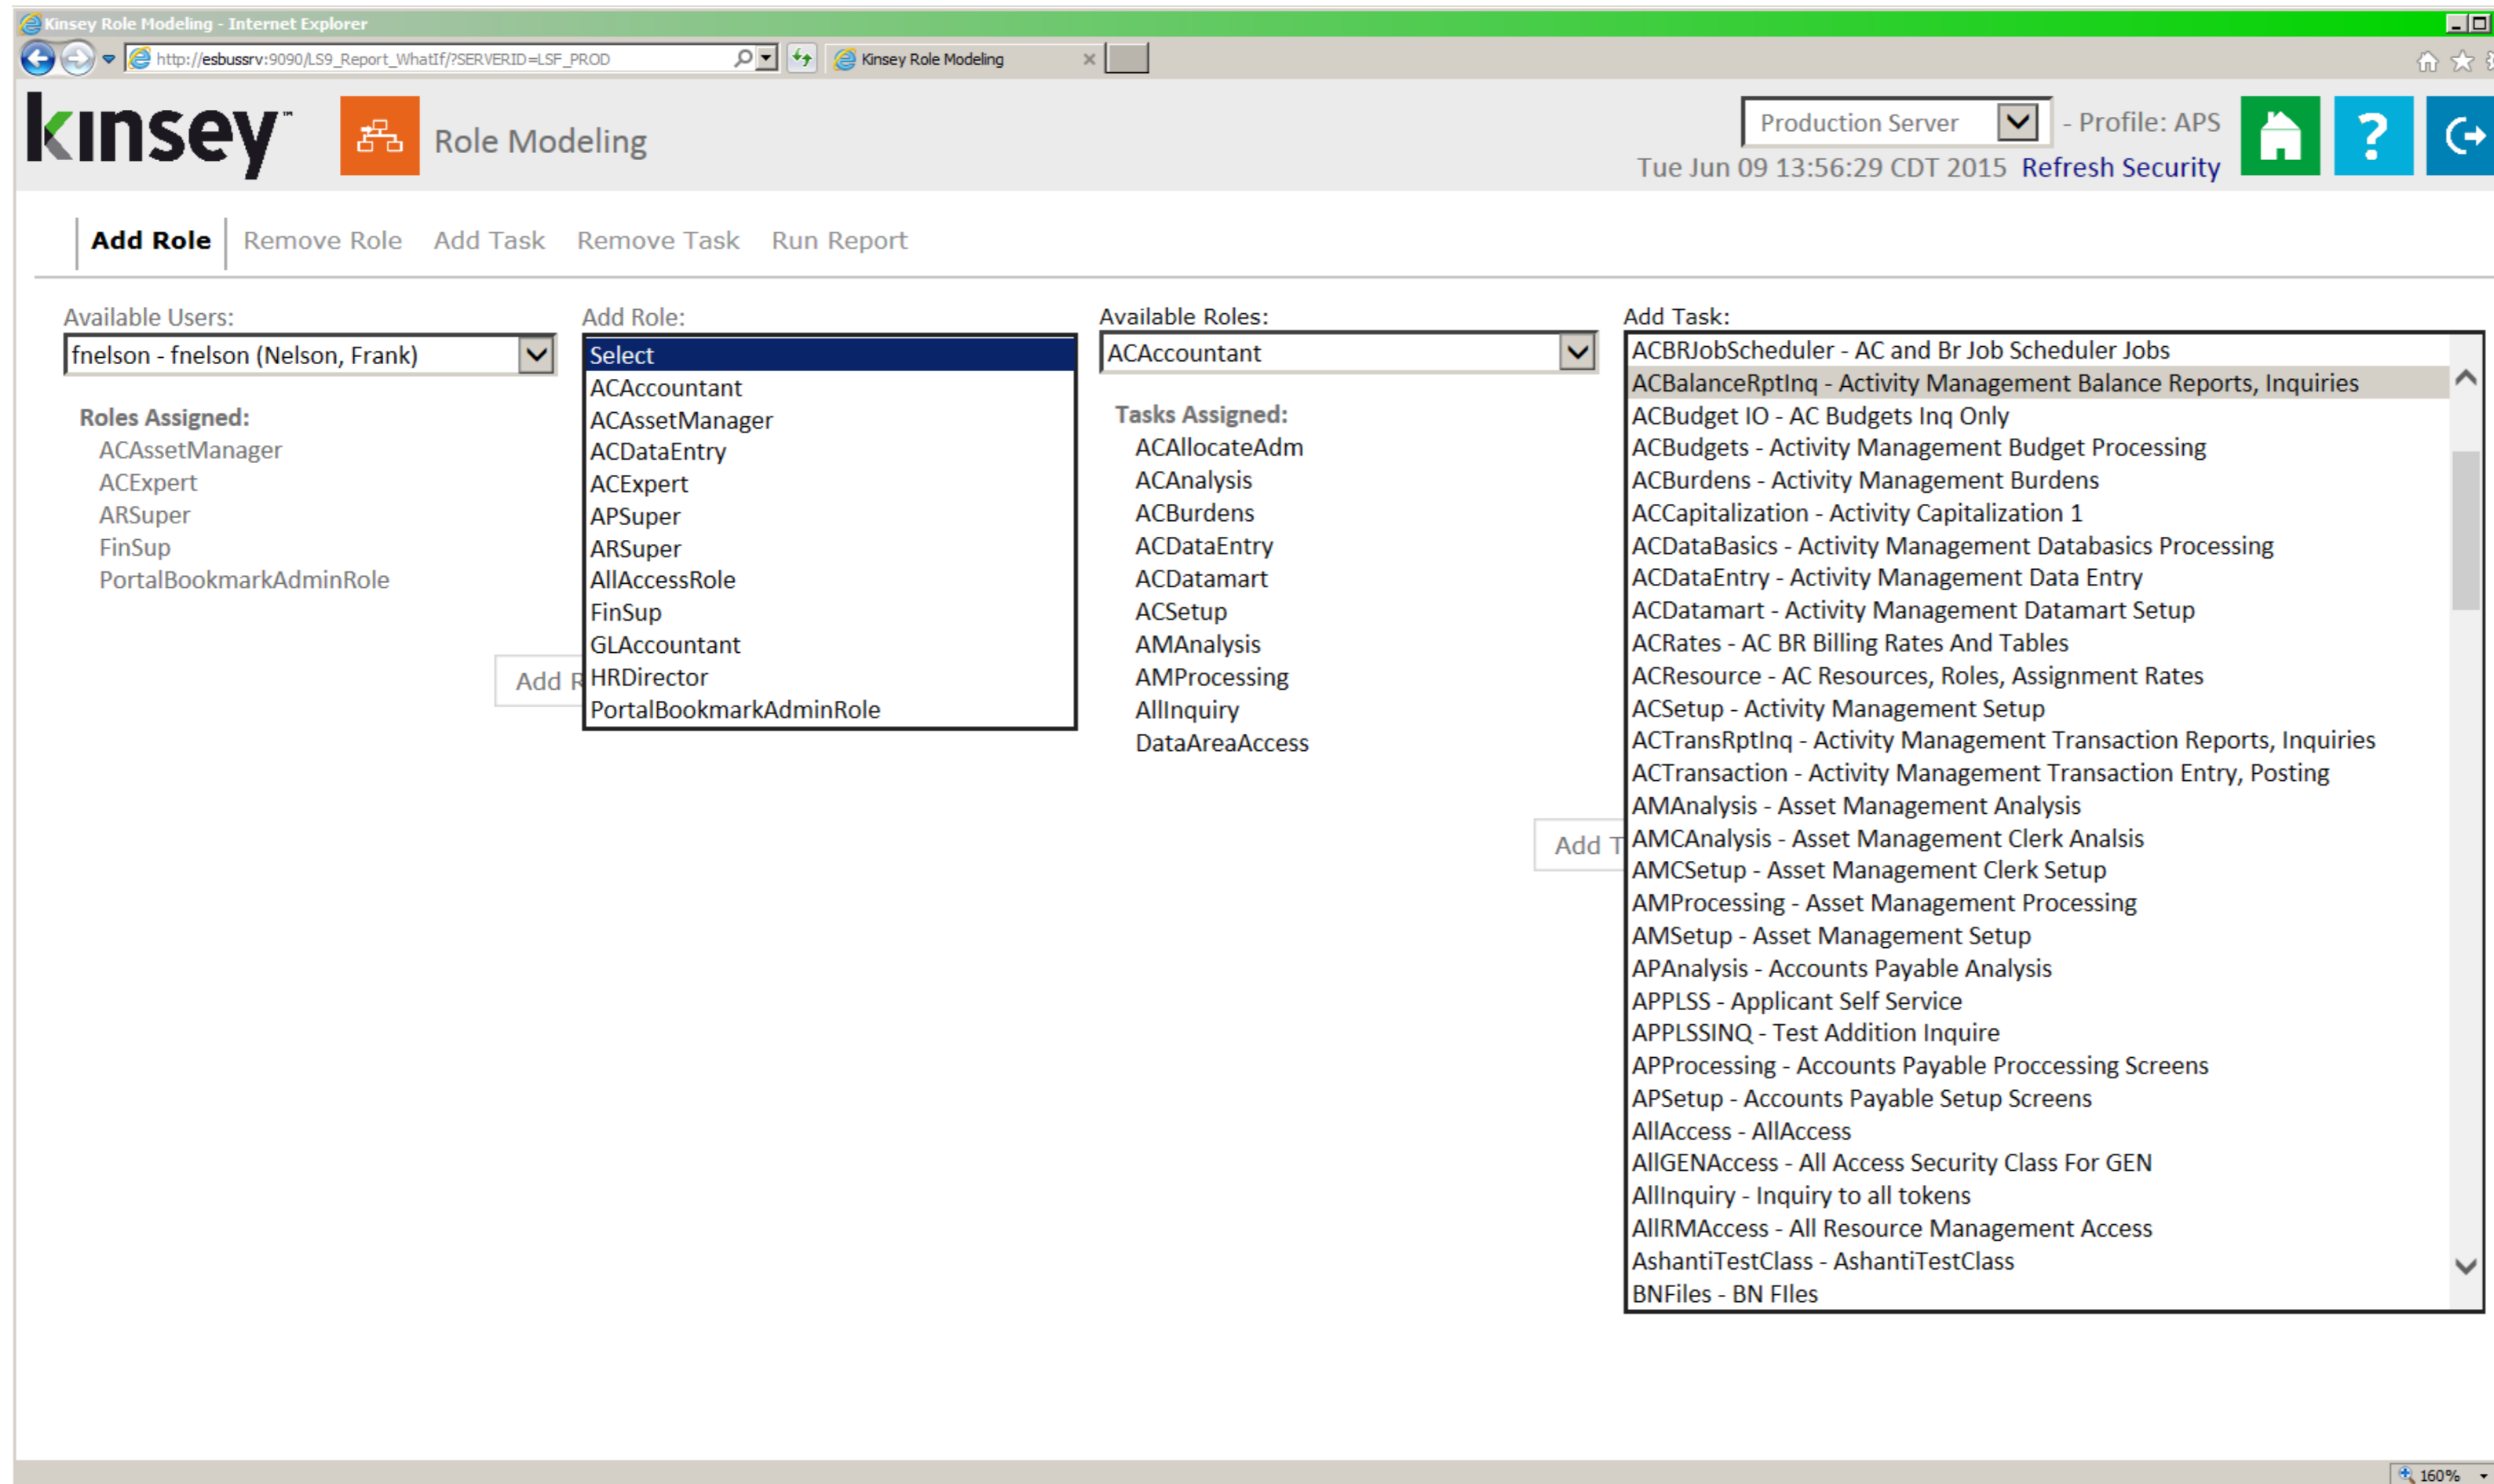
Kinsey Role Modeling - Internet Explorer

http://esbussrv:9090/LS9_Report_WhatIf/?SERVERID=LSF_PROD

Kinsey Role Modeling

kinsey

Role Modeling

Production Server - Profile: APS

Tue Jun 09 13:56:29 CDT 2015 Refresh Security

Add Role Remove Role Add Task Remove Task Run Report

Available Users:

fnelson - fnelson (Nelson, Frank)

Roles Assigned:

ACAssetManager
ACExpert
ARSuper
FinSup
PortalBookmarkAdminRole

Add R

Add Role:

Select
ACAccountant
ACAssetManager
ACDataEntry
ACExpert
APSuper
ARSuper
AllAccessRole
FinSup
GLAccountant
HRDirector
PortalBookmarkAdminRole

Available Roles:

ACAccountant

Tasks Assigned:

ACAllocateAdm
ACAnalysis
ACBurdens
ACDataEntry
ACDatamart
ACSetup
AMAnalysis
AMProcessing
AllInquiry
DataAreaAccess

Add T

Add Task:

ACBRJobScheduler - AC and Br Job Scheduler Jobs
ACBalanceRptInq - Activity Management Balance Reports, Inquiries
ACBudget IO - AC Budgets Inq Only
ACBudgets - Activity Management Budget Processing
ACBurdens - Activity Management Burdens
ACCapitalization - Activity Capitalization 1
ACDataBasics - Activity Management Databasics Processing
ACDataEntry - Activity Management Data Entry
ACDatamart - Activity Management Datamart Setup
ACRates - AC BR Billing Rates And Tables
ACResource - AC Resources, Roles, Assignment Rates
ACSetup - Activity Management Setup
ACTransRptInq - Activity Management Transaction Reports, Inquiries
ACTransaction - Activity Management Transaction Entry, Posting
AMAnalysis - Asset Management Analysis
AMCAnalysis - Asset Management Clerk Analsis
AMCSetup - Asset Management Clerk Setup
AMProcessing - Asset Management Processing
AMSetup - Asset Management Setup
APAnalysis - Accounts Payable Analysis
APPLSS - Applicant Self Service
APPLSSINQ - Test Addition Inquire
APProcessing - Accounts Payable Proccessing Screens
APSetup - Accounts Payable Setup Screens
AllAccess - AllAccess
AllGENAccess - All Access Security Class For GEN
AllInquiry - Inquiry to all tokens
AllRMAccess - All Resource Management Access
AshantiTestClass - AshantiTestClass
BNFiles - BN FIles

160%